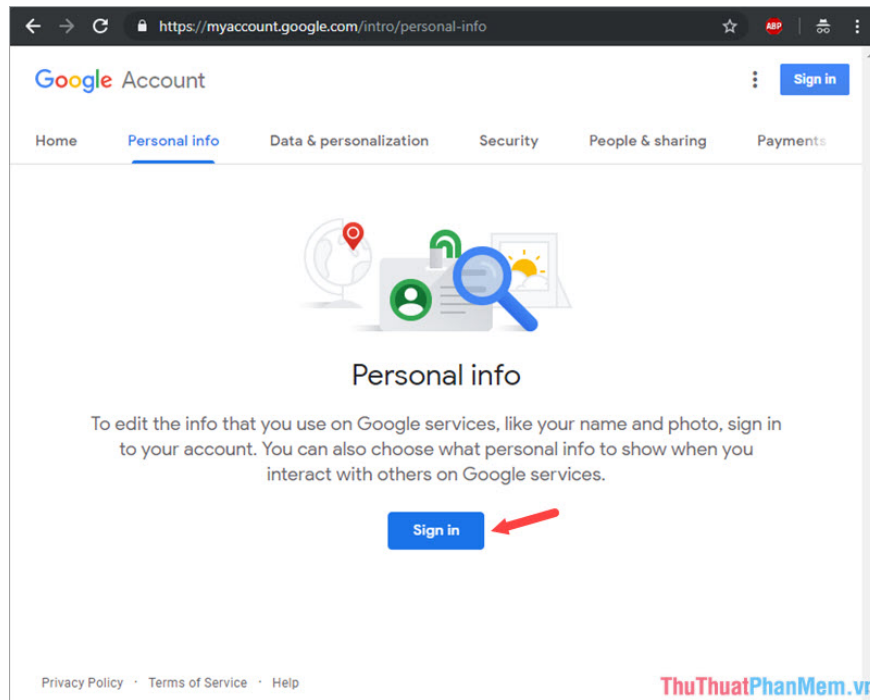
https://myaccount.google.com/intro/personal-info

ABP

Google Account

Sign in

Home Personal info Data & personalization Security People & sharing Payments

Personal info

To edit the info that you use on Google services, like your name and photo, sign in to your account. You can also choose what personal info to show when you interact with others on Google services.

Sign in

Privacy Policy · Terms of Service · Help

ThuThuatPhanMem.vn